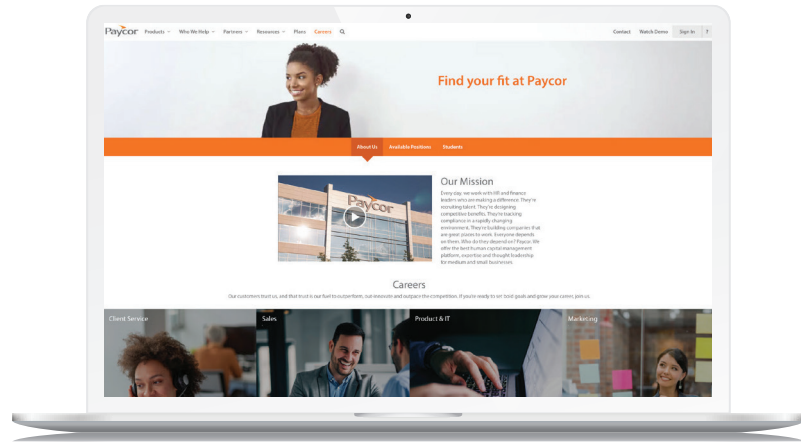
Paycor Products Who We Help Partners Resources Plans Careers Contact Watch Demo Sign In ?

Find your fit at Paycor

About Us Available Positions Students

Paycor

Our Mission

Every day, we work with HR and finance leaders who are making a difference. They're recruiting talent. They're designing competitive benefits. They're tracking compliance in a rapidly changing environment. They're building companies that are great places to work. Everyone depends on them. Who do they depend on? Paycor. We offer the best human capital management platform, expertise and thought leadership for medium and small businesses.

Careers

Our customers trust us, and that trust is our fuel to outperform, out innovate and outpace the competition. If you're ready to set bold goals and grow your career, join us.

Client Service Sales Product & IT Marketing